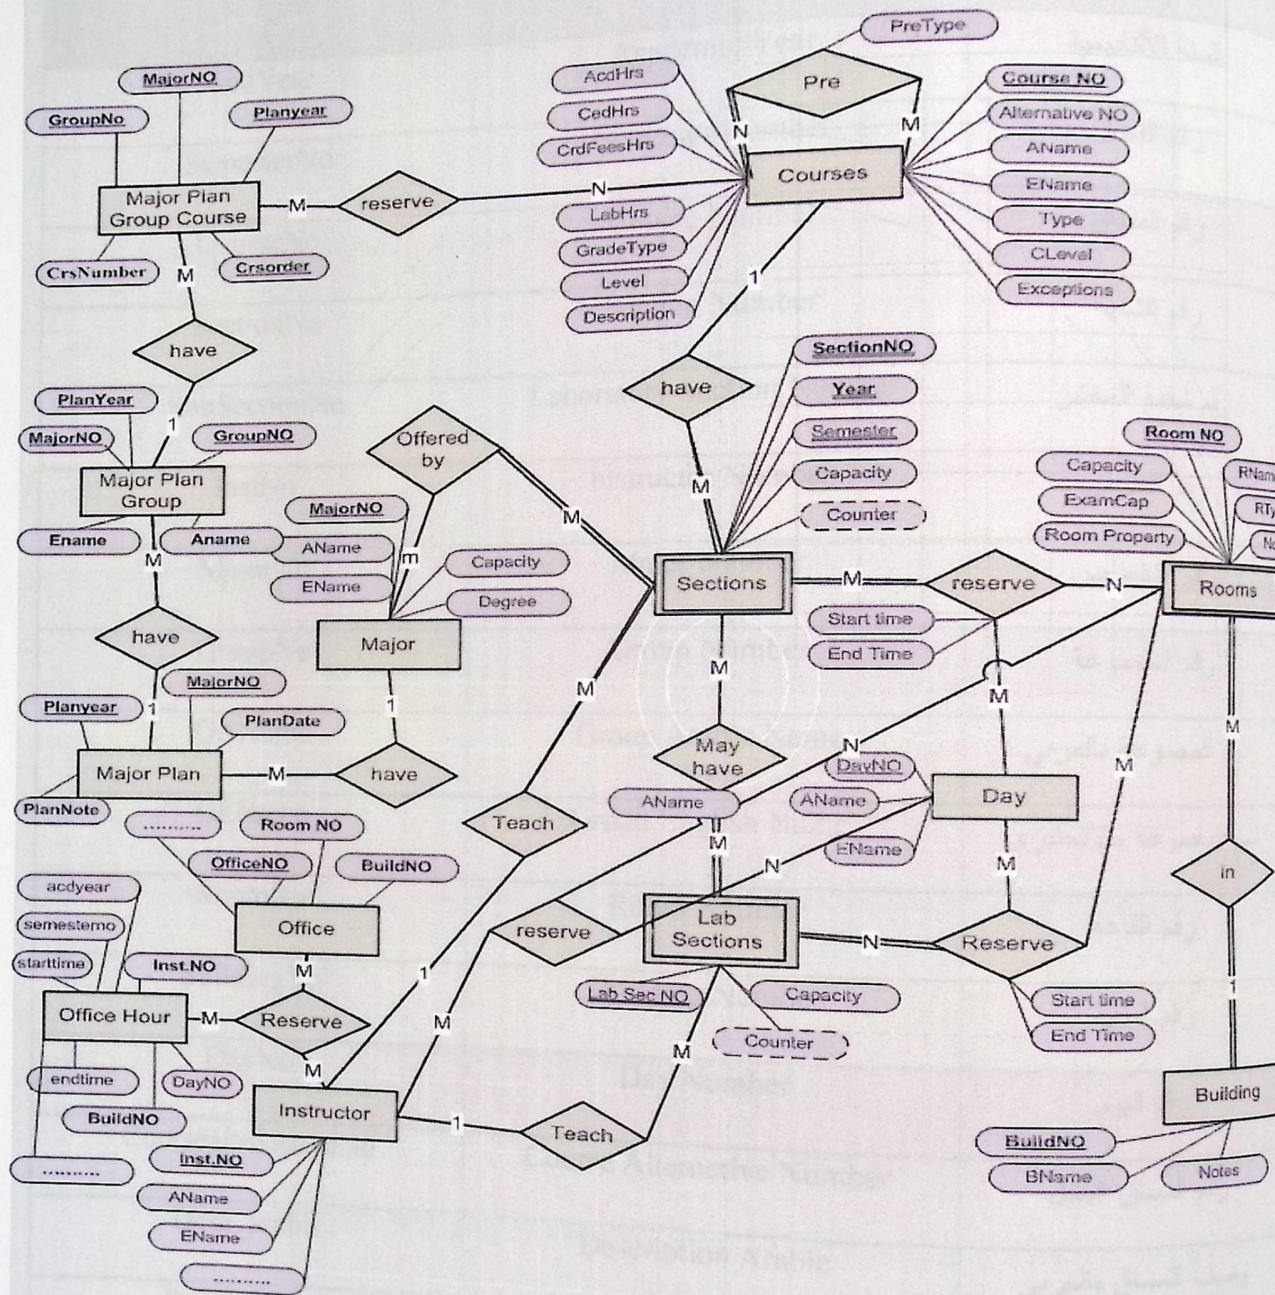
PreType
Pre
AcdHrs
CedHrs
CrdFeesHrs
N
M
Course NO
Alternative NO
AName
EName
Type
CLevel
Exceptions
Courses
MajorNO
GroupNo
Planyear
Major Plan Group Course
M
reserve
N
LabHrs
GradeType
Level
Description
1
CrsNumber
M
Crsorder
have
have
SectionNO
Year
Semester
Capacity
Counter
PlanYear
MajorNO
1
GroupNO
Major Plan Group
Offered by
M
Room NO
Capacity
RNam
ExamCap
RTy
Room Property
No
Ename
Aname
M
MajorNO
AName
EName
m
Capacity
Degree
Sections
M
reserve
N
Rooms
have
Major
Start time
End Time
Planyear
1
MajorNO
PlanDate
1
M
M
Major Plan
M
have
May have
N
M
DayNO
AName
Day
M
PlanNote
..........
Room NO
Teach
AName
M
M
ENAme
M
N
OfficeNO
BuildNO
in
acdyear
semestemo
starttime
Office
reserve
Lab Sections
N
Reserve
Inst.NO
M
1
1
Office Hour
M
Reserve
Lab Sec NO
Capacity
Counter
Start time
End Time
M
endtime
DayNO
M
BuildNO
Instructor
1
Teach
Building
..........
Inst.NO
BuildNO
AName
BName
Notes
EName
..........